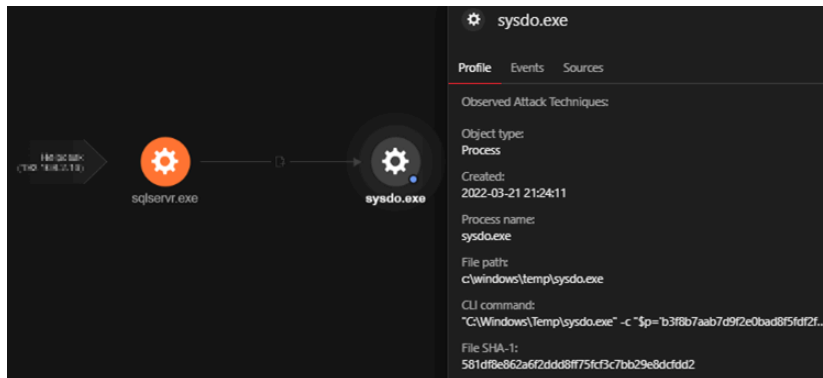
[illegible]
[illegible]

sqlservr.exe

sysdo.exe

sysdo.exe

Profile Events Sources

Observed Attack Techniques:

Object type:
Process

Created:
2022-03-21 21:24:11

Process name:
sysdo.exe

File path:
c:\windows\temp\sysdo.exe

CLI command:
"C:\Windows\Temp\sysdo.exe" -c "$p='b3f8b7aab7d9f2e0bad8f5fdf2f...

File SHA-1:
581df8e862a6f2ddd8ff75fcf3c7bb29e8dcfdd2